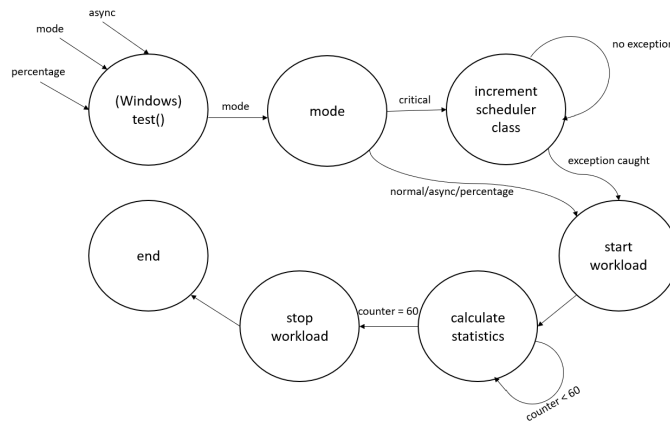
async

mode

percentage

(Windows) test()

mode

mode

critical

increment scheduler class

no exception

exception caught

normal/async/percentage

start workload

end

stop workload

counter = 60

calculate statistics

counter < 60